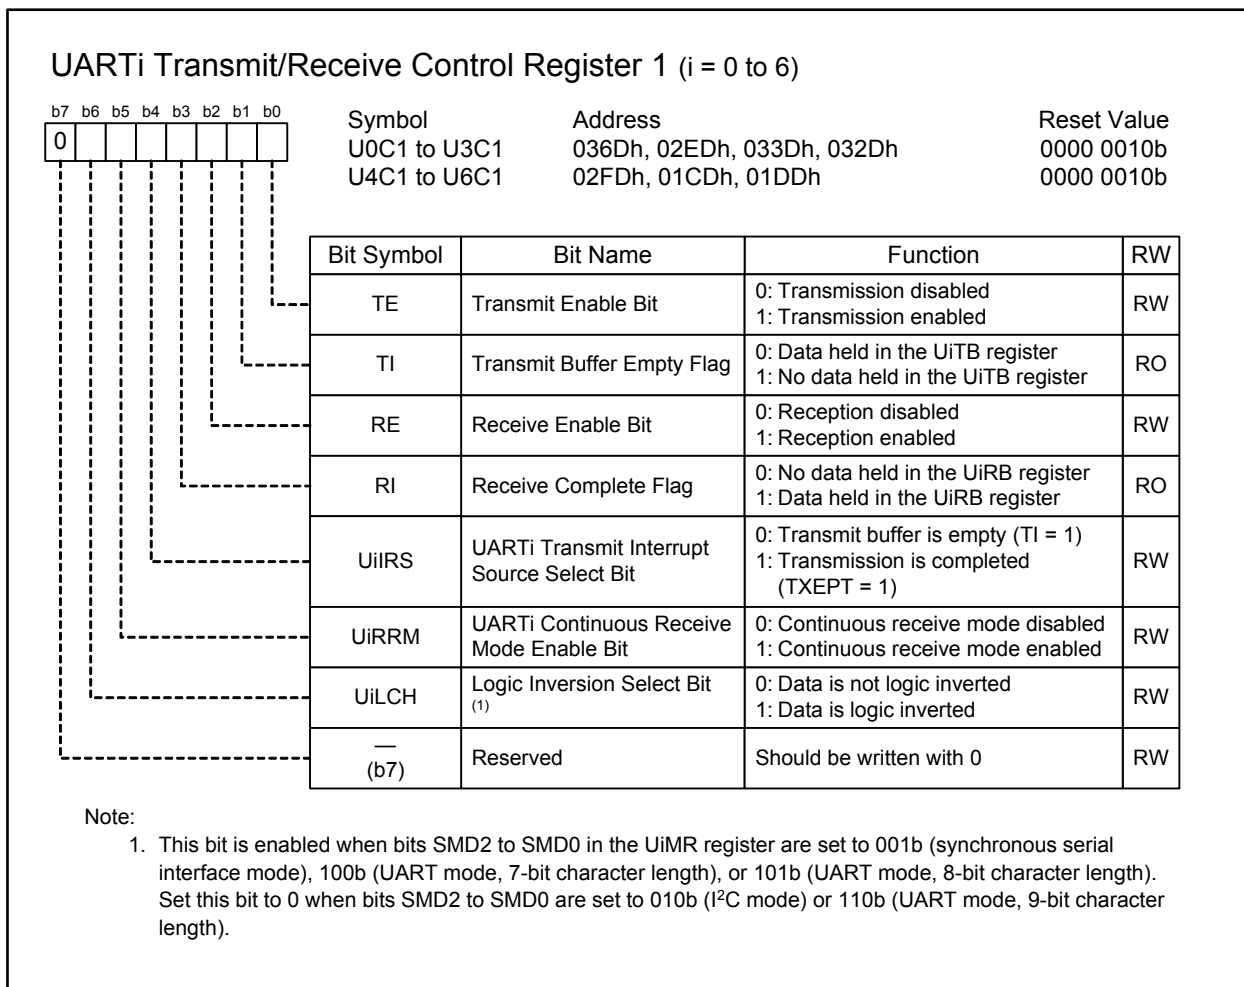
UARTi Transmit/Receive Control Register 1 (i = 0 to 6)

b7 b6 b5 b4 b3 b2 b1 b0
0

| Symbol | Address | Reset Value |
|---|---|---|
| U0C1 to U3C1 | 036Dh, 02EDh, 033Dh, 032Dh | 0000 0010b |
| U4C1 to U6C1 | 02FDh, 01CDh, 01DDh | 0000 0010b |

| Bit Symbol | Bit Name | Function | RW |
|---|---|---|---|
| TE | Transmit Enable Bit | 0: Transmission disabled 1: Transmission enabled | RW |
| TI | Transmit Buffer Empty Flag | 0: Data held in the UiTB register 1: No data held in the UiTB register | RO |
| RE | Receive Enable Bit | 0: Reception disabled 1: Reception enabled | RW |
| RI | Receive Complete Flag | 0: No data held in the UiRB register 1: Data held in the UiRB register | RO |
| UiIRS | UARTi Transmit Interrupt Source Select Bit | 0: Transmit buffer is empty (TI = 1) 1: Transmission is completed (TXEPT = 1) | RW |
| UiRRM | UARTi Continuous Receive Mode Enable Bit | 0: Continuous receive mode disabled 1: Continuous receive mode enabled | RW |
| UiLCH | Logic Inversion Select Bit (1) | 0: Data is not logic inverted 1: Data is logic inverted | RW |
| — (b7) | Reserved | Should be written with 0 | RW |

Note:
1. This bit is enabled when bits SMD2 to SMD0 in the UiMR register are set to 001b (synchronous serial interface mode), 100b (UART mode, 7-bit character length), or 101b (UART mode, 8-bit character length). Set this bit to 0 when bits SMD2 to SMD0 are set to 010b ($I^2C$ mode) or 110b (UART mode, 9-bit character length).